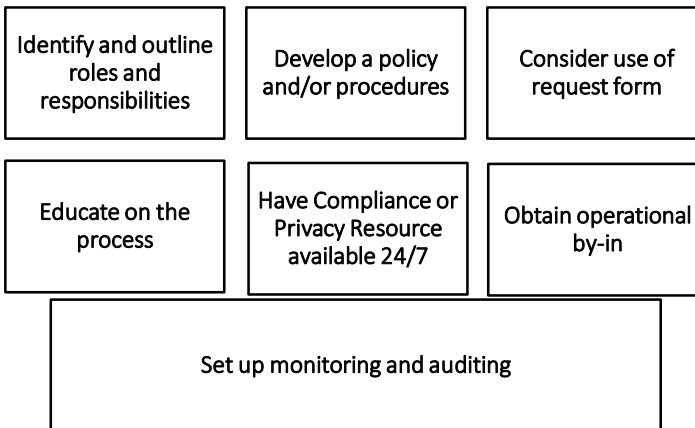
Identify and outline roles and responsibilities

Develop a policy and/or procedures

Consider use of request form

Educate on the process

Have Compliance or Privacy Resource available 24/7

Obtain operational by-in

Set up monitoring and auditing